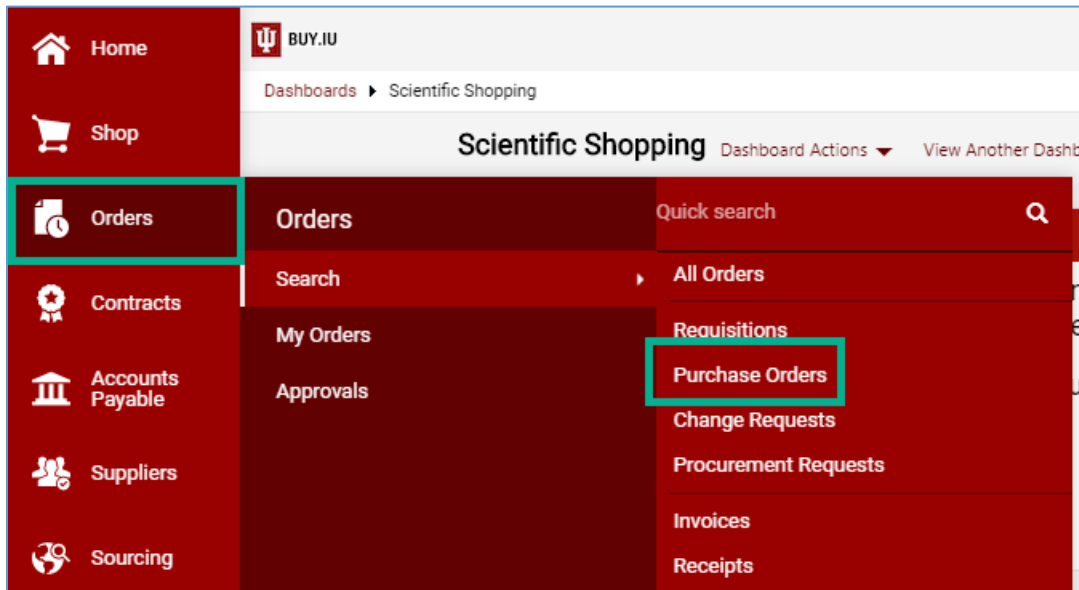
Home

Shop

Orders

Contracts

Accounts Payable

Suppliers

Sourcing

BUY.IU

Dashboards ▸ Scientific Shopping

Scientific Shopping Dashboard Actions ▾ View Another Dashb

Orders

Search ▸

My Orders

Approvals

Quick search

All Orders

Requisitions

Purchase Orders

Change Requests

Procurement Requests

Invoices

Receipts